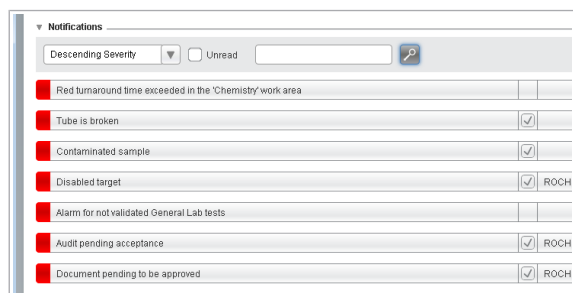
Notifications

Descending Severity

Unread

Red turnaround time exceeded in the 'Chemistry' work area

Tube is broken

Contaminated sample

Disabled target ROCH

Alarm for not validated General Lab tests

Audit pending acceptance ROCH

Document pending to be approved ROCH